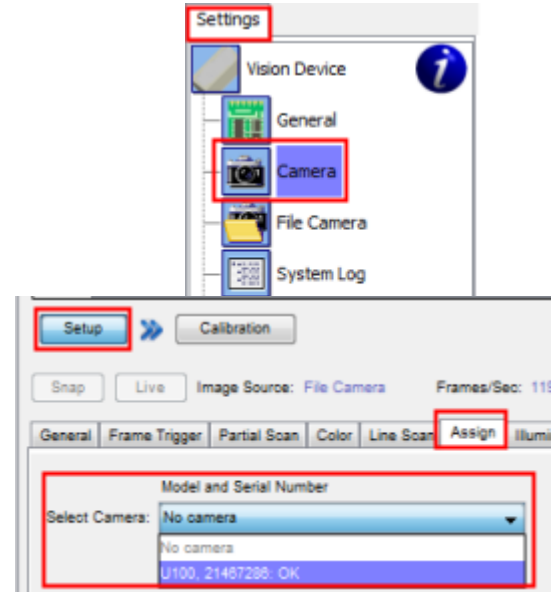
Settings

Vision Device

General

Camera

File Camera

System Log

Setup

Calibration

Snap

Live

Image Source: File Camera

Frames/Sec: 119

General | Frame Trigger | Partial Scan | Color | Line Scan | Assign | Illumi

Model and Serial Number

Select Camera: No camera

No camera

U100, 21467286: OK